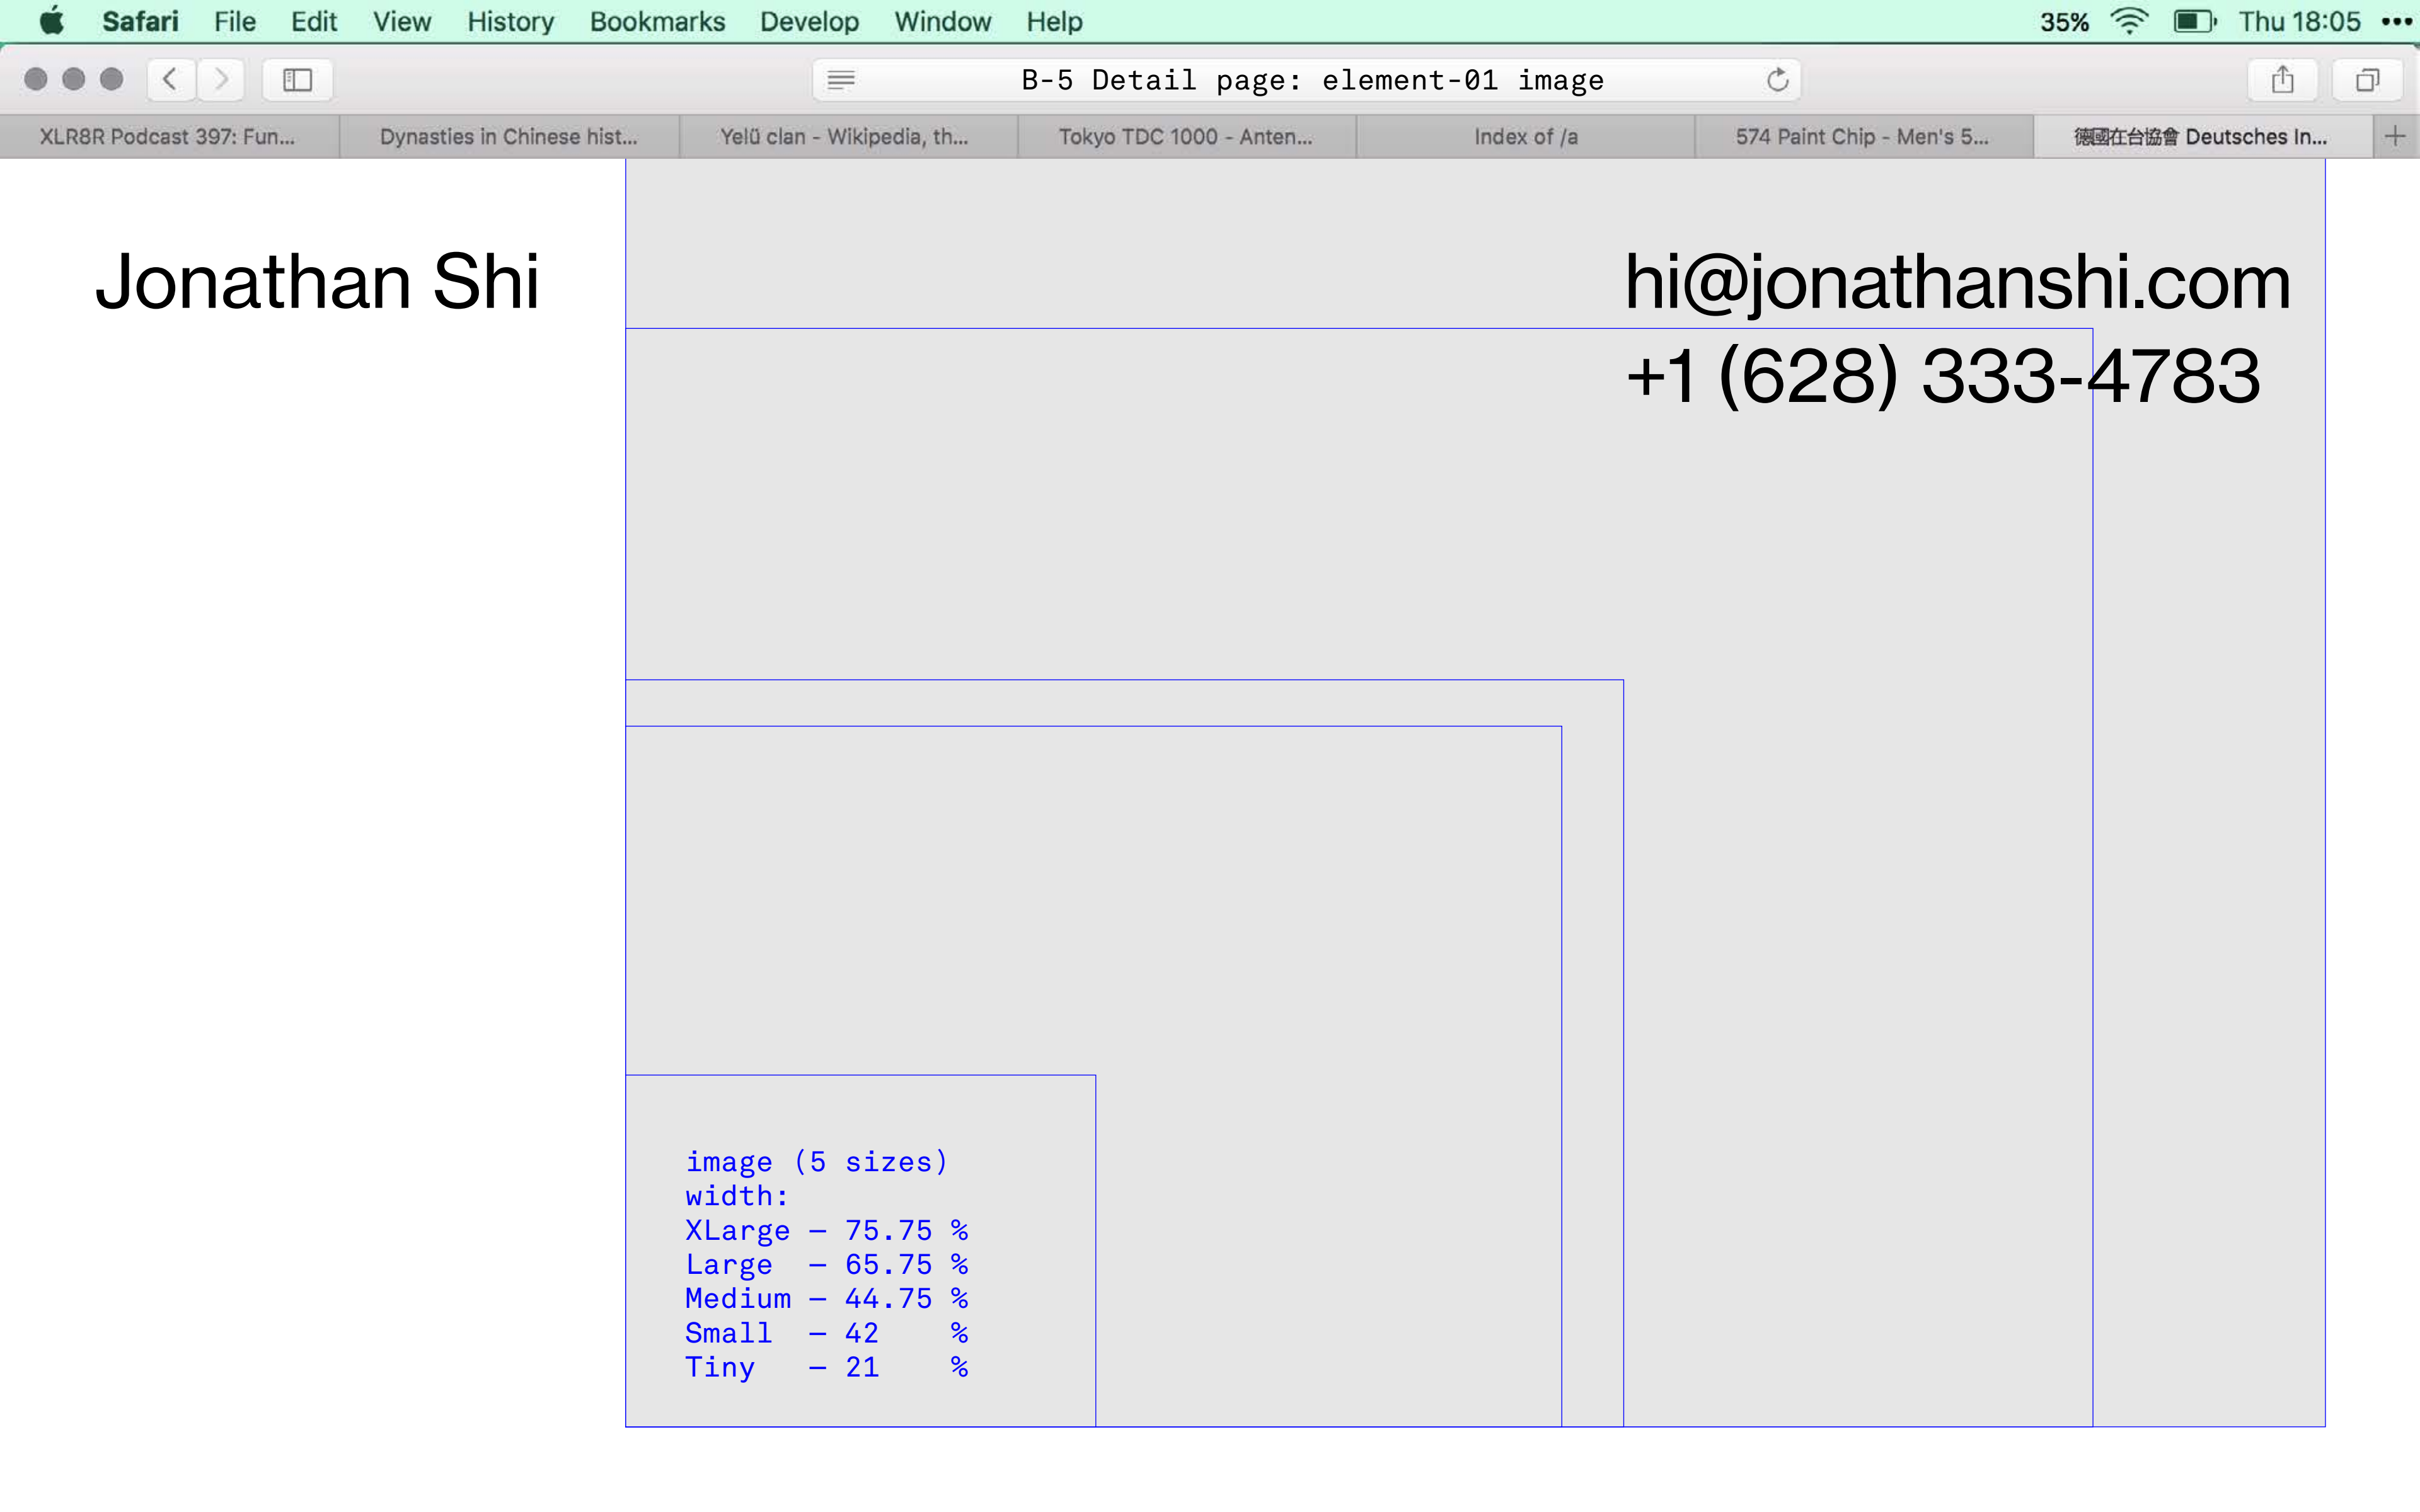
Safari File Edit View History Bookmarks Develop Window Help

35% Thu 18:05

B-5 Detail page: element-01 image

XLR8R Podcast 397: Fun... | Dynasties in Chinese hist... | Yelü clan - Wikipedia, th... | Tokyo TDC 1000 - Anten... | Index of /a | 574 Paint Chip - Men's 5... | 德國在台協會 Deutsches In...

Jonathan Shi

hi@jonathanshi.com
+1 (628) 333-4783

image (5 sizes)
width:
XLarge – 75.75 %
Large – 65.75 %
Medium – 44.75 %
Small – 42 %
Tiny – 21 %